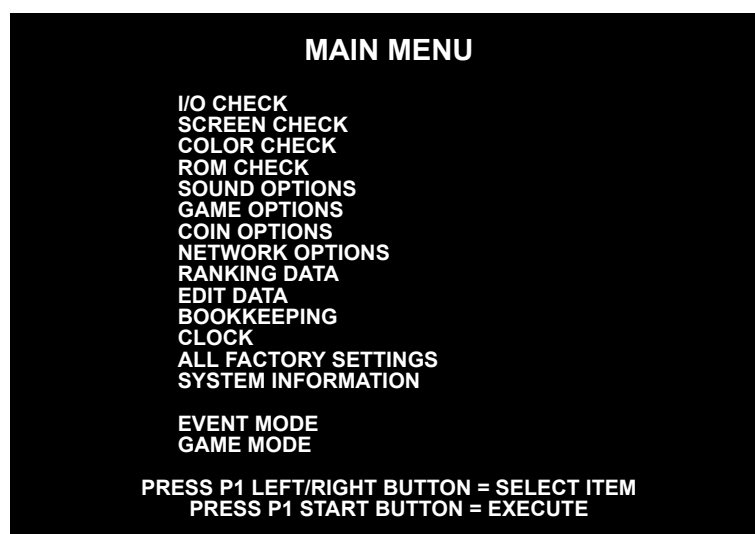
MAIN MENU

I/O CHECK
SCREEN CHECK
COLOR CHECK
ROM CHECK
SOUND OPTIONS
GAME OPTIONS
COIN OPTIONS
NETWORK OPTIONS
RANKING DATA
EDIT DATA
BOOKKEEPING
CLOCK
ALL FACTORY SETTINGS
SYSTEM INFORMATION

EVENT MODE
GAME MODE

PRESS P1 LEFT/RIGHT BUTTON = SELECT ITEM
PRESS P1 START BUTTON = EXECUTE